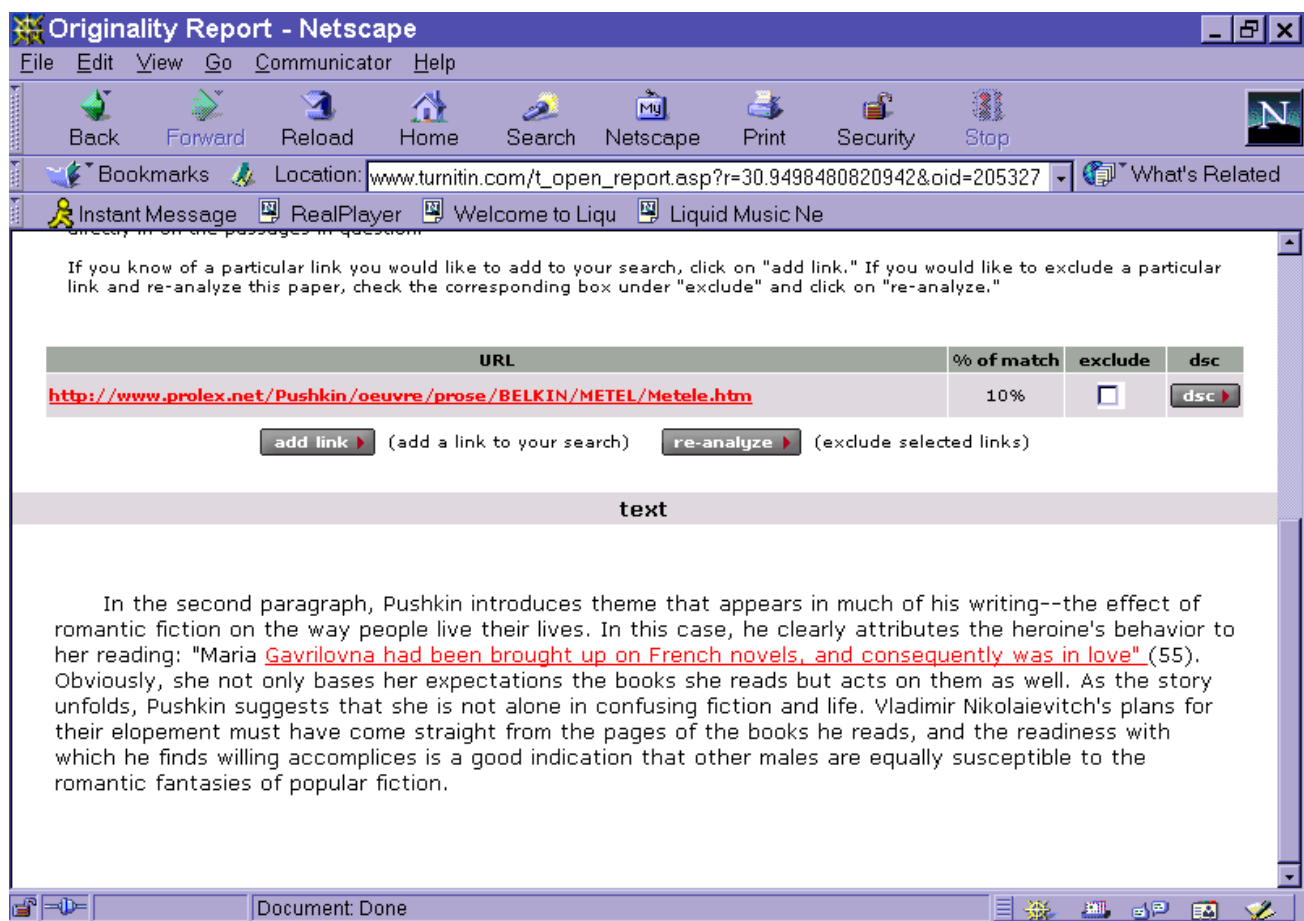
Originality Report - Netscape

File Edit View Go Communicator Help

Back Forward Reload Home Search Netscape Print Security Stop

Bookmarks Location: www.turnitin.com/t_open_report.asp?r=30.9498480820942&oid=205327 What's Related

Instant Message RealPlayer Welcome to Liqu Liquid Music Ne

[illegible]

If you know of a particular link you would like to add to your search, click on "add link." If you would like to exclude a particular link and re-analyze this paper, check the corresponding box under "exclude" and click on "re-analyze."

| URL | % of match | exclude | dsc |
|---|---|---|---|
| http://www.prolex.net/Pushkin/oeuvre/prose/BELKIN/METEL/Metele.htm | 10% | | dsc |

add link (add a link to your search) re-analyze (exclude selected links)

text

In the second paragraph, Pushkin introduces theme that appears in much of his writing--the effect of romantic fiction on the way people live their lives. In this case, he clearly attributes the heroine's behavior to her reading: "Maria Gavrilovna had been brought up on French novels, and consequently was in love" (55). Obviously, she not only bases her expectations the books she reads but acts on them as well. As the story unfolds, Pushkin suggests that she is not alone in confusing fiction and life. Vladimir Nikolaievitch's plans for their elopement must have come straight from the pages of the books he reads, and the readiness with which he finds willing accomplices is a good indication that other males are equally susceptible to the romantic fantasies of popular fiction.

Document: Done